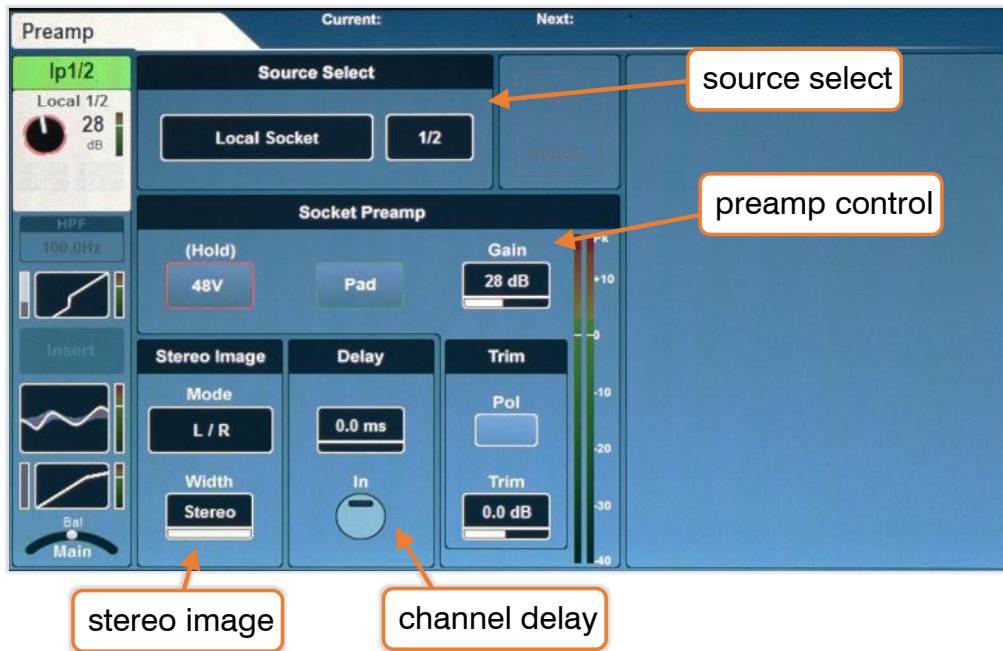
Preamp

Current:

Next:

Ip1/2

Local 1/2

28
dB

HPF
100.0Hz

Insert

Bal
Main

Source Select

Local Socket

1/2

source select

Socket Preamp

preamp control

(Hold)
48V

Pad

Gain
28 dB

Pk
+10
0
-10
-20
-30
-40

Stereo Image

Mode
L / R

Width
Stereo

Delay

0.0 ms

In

Trim

Pol

Trim
0.0 dB

stereo image

channel delay